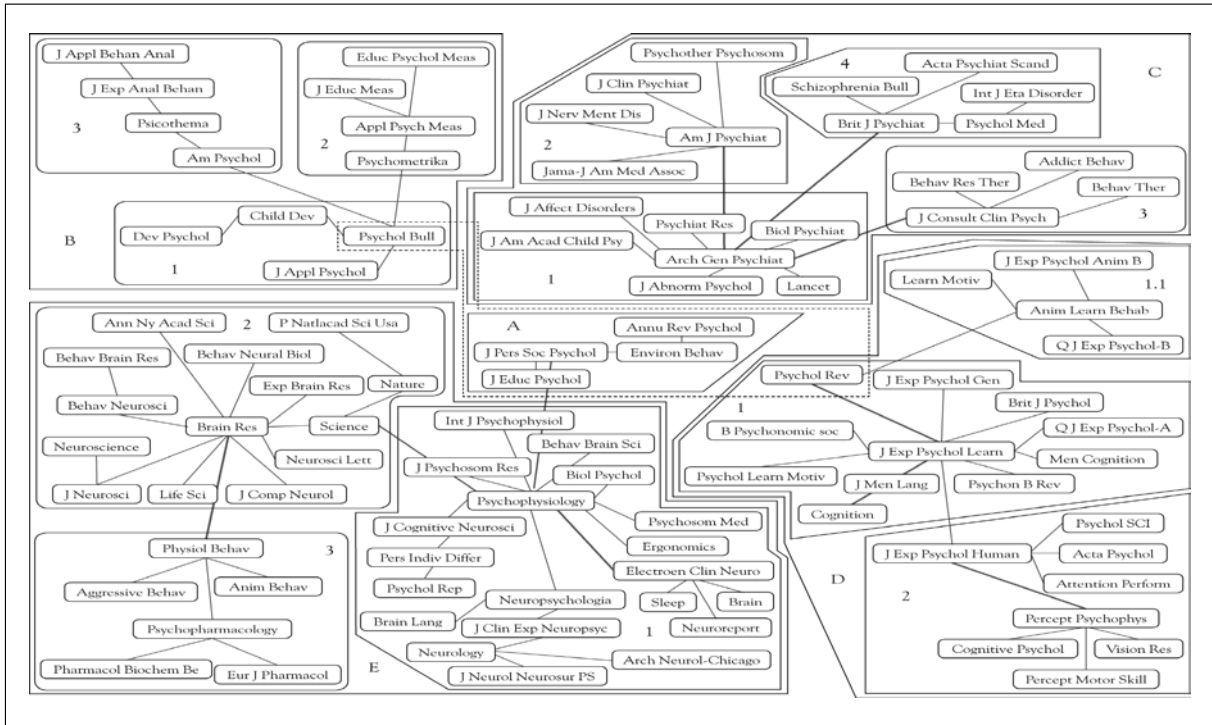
J Appl Behan Anal
J Exp Anal Behan
3
Psicothema
Am Psychol

Educ Psychol Meas
J Educ Meas
2
Appl Psych Meas
Psychometrika

B
Dev Psychol
Child Dev
Psychol Bull
1
J Appl Psychol

Psychother Psychosom
J Clin Psychiat
J Nerv Ment Dis
2
Am J Psychiat
Jama-J Am Med Assoc

4
Acta Psychiat Scand
Schizophrenia Bull
Int J Eta Disorder
Brit J Psychiat
Psychol Med

C

Addict Behav
Behav Res Ther
Behav Ther
J Consult Clin Psych
3

J Affect Disorders
Psychiat Res
J Am Acad Child Psy
Biol Psychiat
Arch Gen Psychiat
1
J Abnorm Psychol
Lancet

J Exp Psychol Anim B
Learn Motiv
1.1
Anim Learn Behab
Q J Exp Psychol-B

Ann Ny Acad Sci
2
P Natlacad Sci Usa
Behav Brain Res
Behav Neural Biol
Exp Brain Res
Nature
Behav Neurosci
Brain Res
Science
Neuroscience
Neurosci Lett
J Neurosci
Life Sci
J Comp Neurol

A
Annu Rev Psychol
J Pers Soc Psychol
Environ Behav
J Educ Psychol

Psychol Rev
J Exp Psychol Gen
1
Brit J Psychol
B Psychonomic soc
J Exp Psychol Learn
Q J Exp Psychol-A
Psychol Learn Motiv
J Men Lang
Men Cognition
Psychon B Rev
Cognition

Int J Psychophysiol
Behav Brain Sci
J Psychosom Res
Biol Psychol
Psychophysiology
J Cognitive Neurosci
Psychosom Med
Pers Indiv Differ
Ergonomics
Psychol Rep
Electroen Clin Neuro
Neuropsychologia
Sleep
Brain
Brain Lang
J Clin Exp Neuropsyc
1
Neuroreport
Neurology
Arch Neurol-Chicago
J Neurol Neurosur PS
E

Physiol Behav
3
Aggressive Behav
Anim Behav
Psychopharmacology
Pharmacol Biochem Be
Eur J Pharmacol

D
J Exp Psychol Human
Psychol SCI
Acta Psychol
Attention Perform
2
Percept Psychophys
Cognitive Psychol
Vision Res
Percept Motor Skill